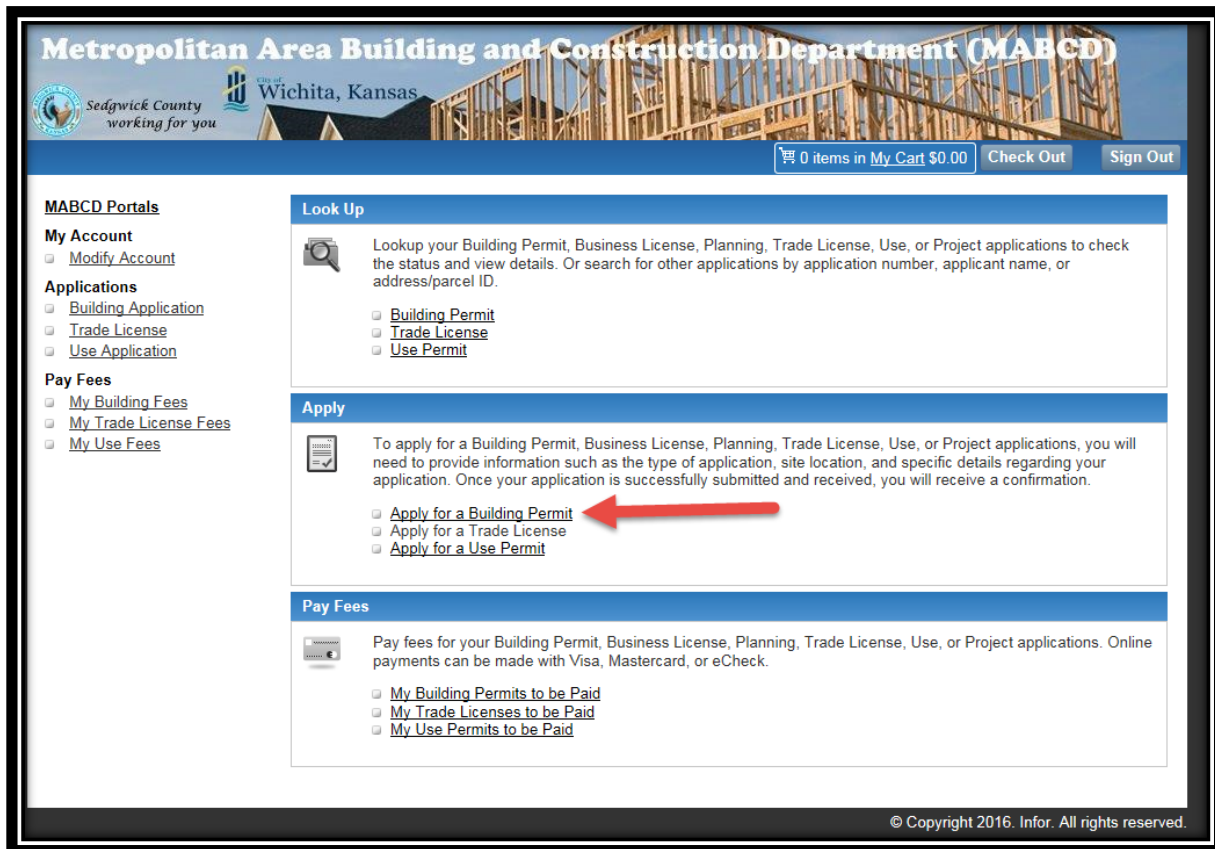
Metropolitan Area Building and Construction Department (MABCD)

Sedgwick County working for you

City of Wichita, Kansas

0 items in My Cart $0.00 Check Out Sign Out

MABCD Portals

My Account
Modify Account

Applications
Building Application
Trade License
Use Application

Pay Fees
My Building Fees
My Trade License Fees
My Use Fees

Look Up

Lookup your Building Permit, Business License, Planning, Trade License, Use, or Project applications to check the status and view details. Or search for other applications by application number, applicant name, or address/parcel ID.

Building Permit
Trade License
Use Permit

Apply

To apply for a Building Permit, Business License, Planning, Trade License, Use, or Project applications, you will need to provide information such as the type of application, site location, and specific details regarding your application. Once your application is successfully submitted and received, you will receive a confirmation.

Apply for a Building Permit
Apply for a Trade License
Apply for a Use Permit

Pay Fees

Pay fees for your Building Permit, Business License, Planning, Trade License, Use, or Project applications. Online payments can be made with Visa, Mastercard, or eCheck.

My Building Permits to be Paid
My Trade Licenses to be Paid
My Use Permits to be Paid

© Copyright 2016. Infor. All rights reserved.